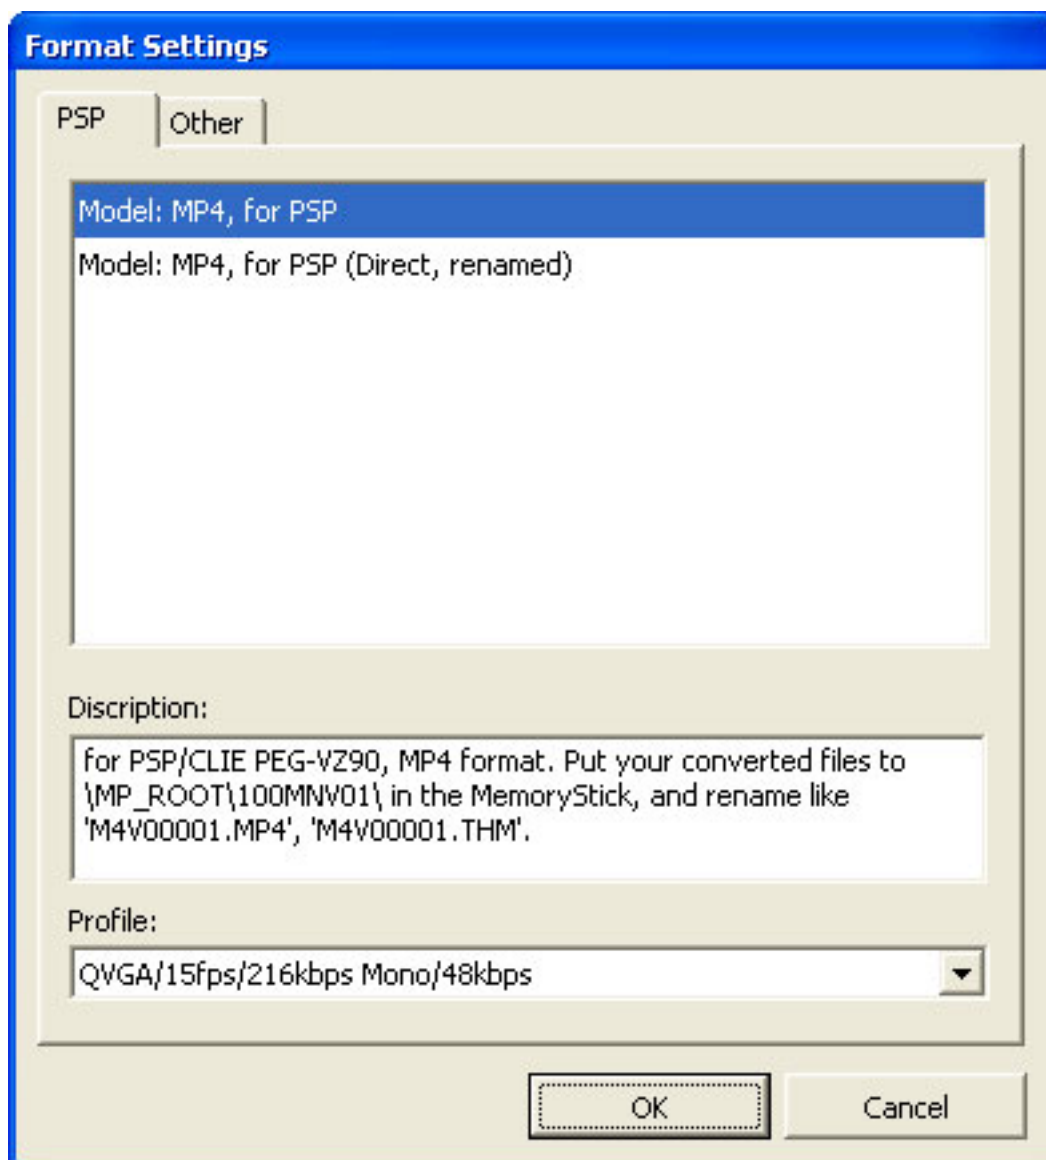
Format Settings

PSP
Other

Model: MP4, for PSP
Model: MP4, for PSP (Direct, renamed)

Discription:

for PSP/CLIE PEG-VZ90, MP4 format. Put your converted files to \MP_ROOT\100MNV01\ in the MemoryStick, and rename like 'M4V00001.MP4', 'M4V00001.THM'.

Profile:

QVGA/15fps/216kbps Mono/48kbps

OK
Cancel